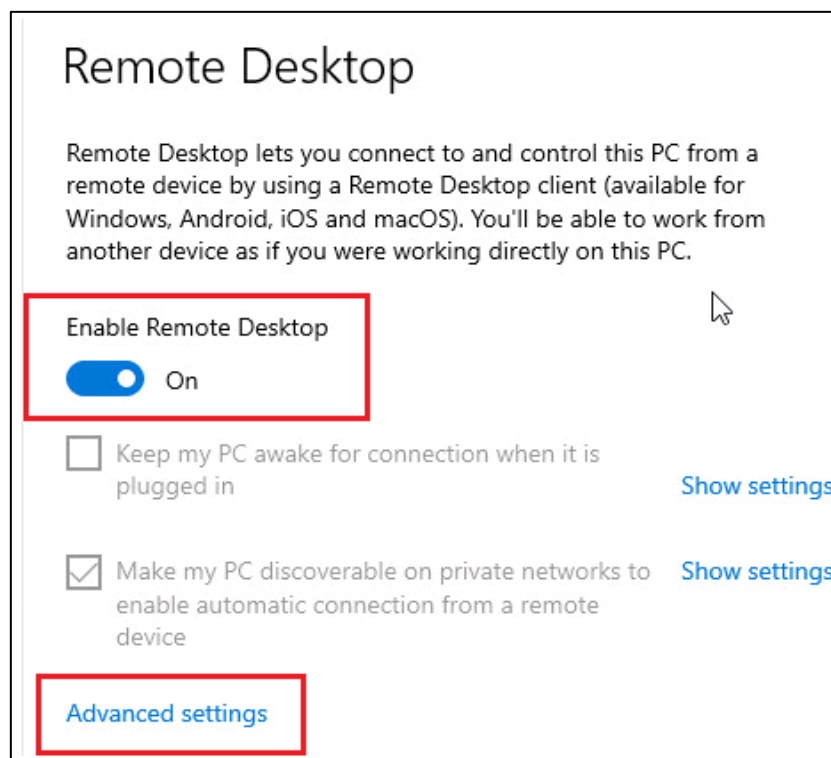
Remote Desktop

Remote Desktop lets you connect to and control this PC from a remote device by using a Remote Desktop client (available for Windows, Android, iOS and macOS). You'll be able to work from another device as if you were working directly on this PC.

Enable Remote Desktop

On

Keep my PC awake for connection when it is plugged in

Show settings

Make my PC discoverable on private networks to enable automatic connection from a remote device

Show settings

Advanced settings